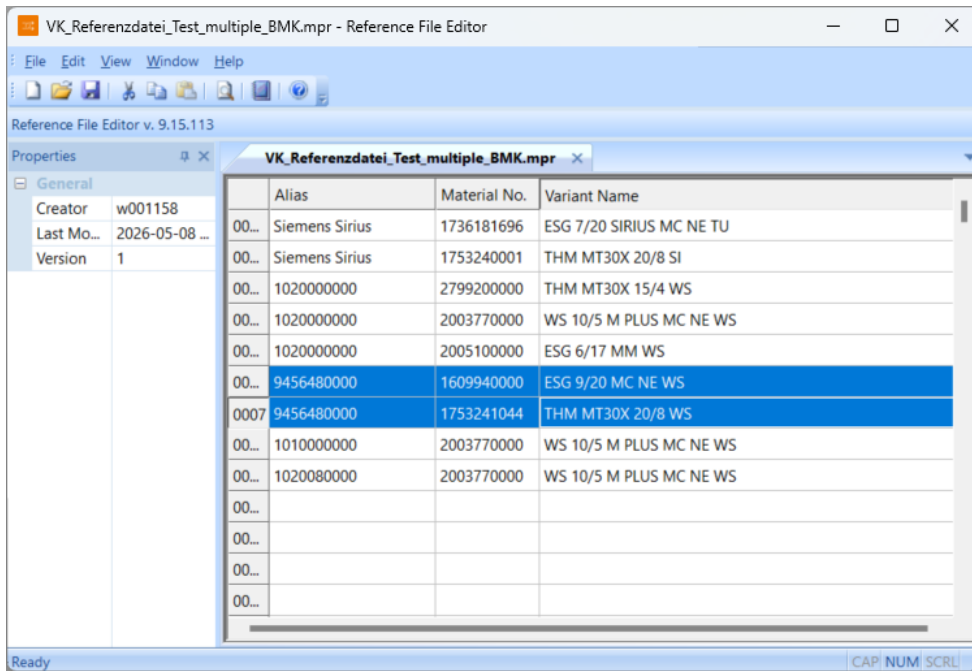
VK_Referenzdatei_Test_multiple_BMK.mpr - Reference File Editor

File Edit View Window Help

Reference File Editor v. 9.15.113

Properties

General

| | |
|---|---|
| Creator | w001158 |
| Last Mo... | 2026-05-08 ... |
| Version | 1 |

VK_Referenzdatei_Test_multiple_BMK.mpr

| | Alias | Material No. | Variant Name |
|---|---|---|---|
| 00... | Siemens Sirius | 1736181696 | ESG 7/20 SIRIUS MC NE TU |
| 00... | Siemens Sirius | 1753240001 | THM MT30X 20/8 SI |
| 00... | 1020000000 | 2799200000 | THM MT30X 15/4 WS |
| 00... | 1020000000 | 2003770000 | WS 10/5 M PLUS MC NE WS |
| 00... | 1020000000 | 2005100000 | ESG 6/17 MM WS |
| 00... | 9456480000 | 1609940000 | ESG 9/20 MC NE WS |
| 0007 | 9456480000 | 1753241044 | THM MT30X 20/8 WS |
| 00... | 1010000000 | 2003770000 | WS 10/5 M PLUS MC NE WS |
| 00... | 1020080000 | 2003770000 | WS 10/5 M PLUS MC NE WS |
| 00... | | | |
| 00... | | | |
| 00... | | | |
| 00... | | | |

Ready

CAP NUM SCRL